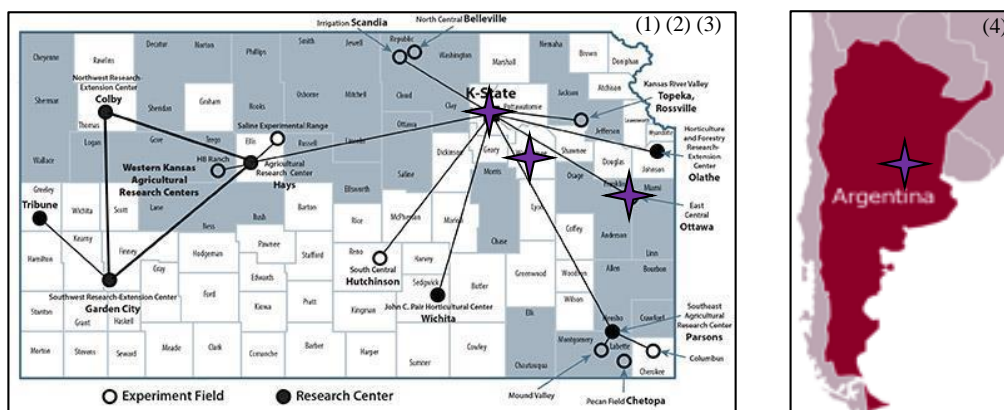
(1) (2) (3)

Irrigation Scandia
North Central Belleville
Cheyenne
Rawlins
Decatur
Norton
Phillips
Smith
Jewell
Republic
Washington
Marshall
Nemaha
Brown
Doniphan
Northwest Research-Extension Center
Colby
Sherman
Thomas
Sheridan
Graham
Rooks
Osborne
Mitchell
Cloud
Clay
Riley
Pottawatomie
Jackson
Atchison
Kansas River Valley
Topeka, Rossville
K-State
Jefferson
Leavenworth
Wyandotte
Saline Experimental Range
Logan
Gove
Trego
Ellis
Russell
Lincoln
Ottawa
Dickinson
Geary
Wabaunsee
Shawnee
Douglas
Johnson
Horticulture and Forestry Research-Extension Center
Olathe
Wallace
HB Ranch
Agricultural Research Center
Hays
Western Kansas Agricultural Research Centers
Saline
Morris
Osage
Franklin
Miami
East Central
Ottawa
Greeley
Tribune
Wichita
Scott
Lane
Ness
Rush
Barton
Ellsworth
Rice
McPherson
Marion
Chase
Lyon
Coffey
Anderson
Linn
Kearny
Finney
Hodgeman
Pawnee
Stafford
Reno
Harvey
Hamilton
Gray
Edwards
South Central
Hutchinson
Sedgwick
Butler
Greenwood
Woodson
Allen
Bourbon
Southwest Research-Extension Center
Garden City
Ford
Kiowa
Pratt
Kingman
John C. Pair Horticultural Center
Wichita
Wilson
Neosho
Crawford
Stanton
Grant
Haskell
Elk
Southeast Agricultural Research Center
Parsons
Morton
Stevens
Seward
Meade
Clark
Comanche
Barber
Harper
Sumner
Cowley
Chautauqua
Montgomery
Labette
Columbus
Cherokee
Experiment Field
Research Center
Mound Valley
Pecan Field Chetopa

(4)
Argentina